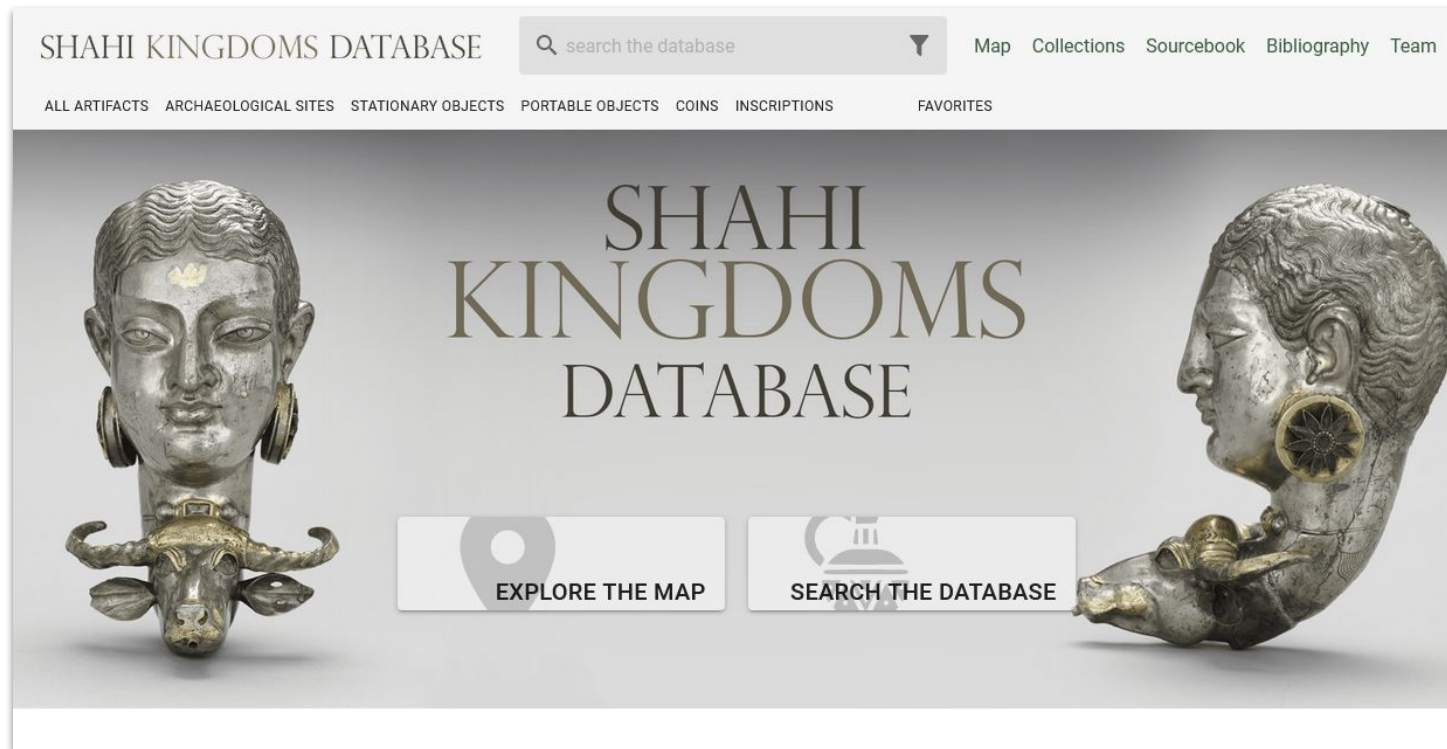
SHAHI KINGDOMS DATABASE

search the database

Map Collections Sourcebook Bibliography Team

ALL ARTIFACTS ARCHAEOLOGICAL SITES STATIONARY OBJECTS PORTABLE OBJECTS COINS INSCRIPTIONS FAVORITES

SHAHI KINGDOMS DATABASE

EXPLORE THE MAP

SEARCH THE DATABASE